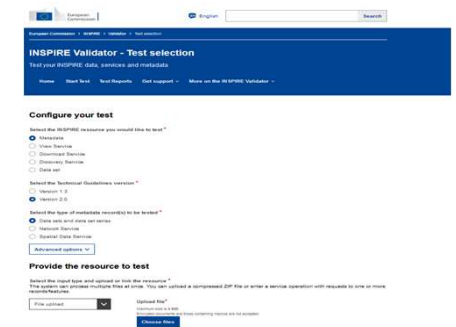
European Commission

English

Search

European Commission > INSPIRE > Validator > Test selection

INSPIRE Validator - Test selection

Test your INSPIRE data, services and metadata

Home Start Test Test Reports Get support ∨ More on the INSPIRE Validator ∨

Configure your test

Select the INSPIRE resource you would like to test *

Metadata

View Service

Download Service

Discovery Service

Data set

Select the Technical Guidelines version *

Version 1.3

Version 2.0

Select the type of metadata record(s) to be tested *

Data sets and data set series

Network Service

Spatial Data Service

Advanced options ∨

Provide the resource to test

Select the input type and upload or link the resource *
The system can process multiple files at once. You can upload a compressed ZIP file or enter a service operation with requests to one or more records/features.

File upload

Upload file *
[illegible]
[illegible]

Choose files